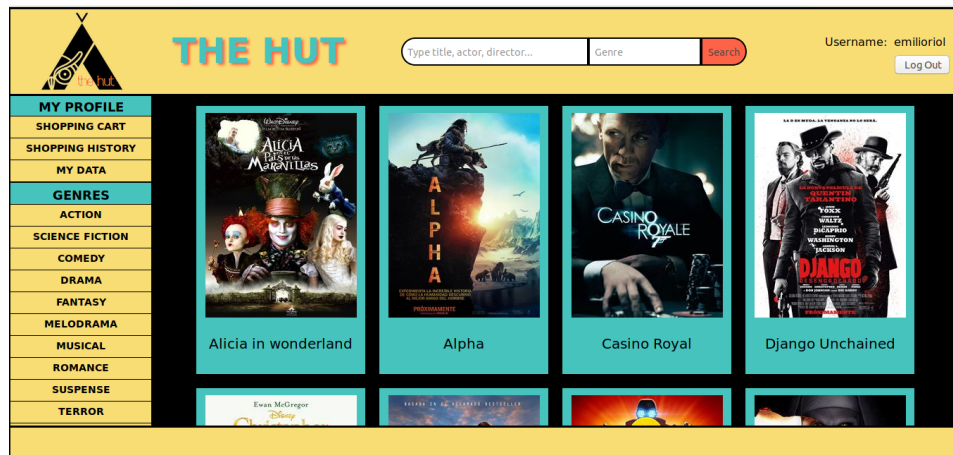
the hut

THE HUT

Type title, actor, director...

Genre

Search

Username: emilioriol

Log Out

MY PROFILE
SHOPPING CART
SHOPPING HISTORY
MY DATA

GENRES
ACTION
SCIENCE FICTION
COMEDY
DRAMA
FANTASY
MELODRAMA
MUSICAL
ROMANCE
SUSPENSE
TERROR

Alicia en el País de las Maravillas

Alicia in wonderland

ALPHA

PRÓXIMAMENTE

Alpha

CASINO ROYALE

Casino Royal

QUENTIN TARANTINO

FOXX
WALTZ
DiCAPRIO
WASHINGTON
JACKSON

DJANGO

Django Unchained

Ewan McGregor
Disney